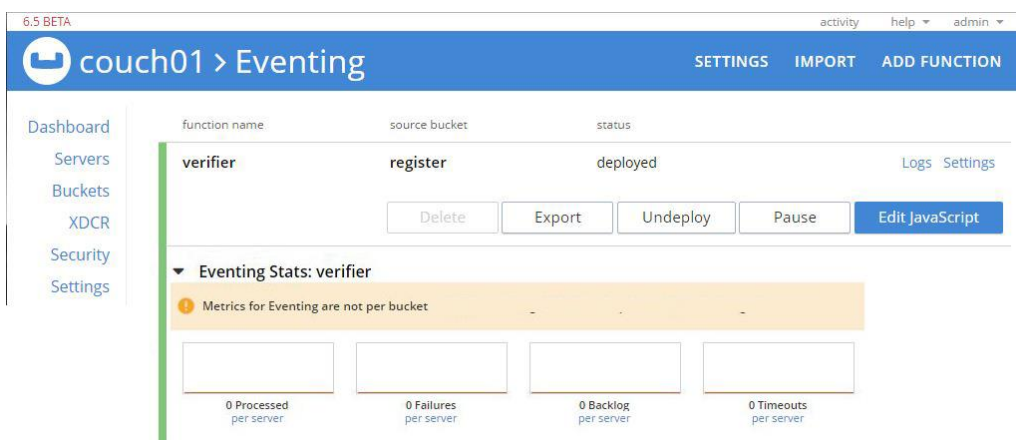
6.5 BETA

activity help ▾ admin ▾

couch01 > Eventing

SETTINGS IMPORT ADD FUNCTION

Dashboard
Servers
Buckets
XDCR
Security
Settings

| function name | source bucket | status | |
|---|---|---|---|
| verifier | register | deployed | Logs Settings |

Delete Export Undeploy Pause Edit JavaScript

Eventing Stats: verifier

Metrics for Eventing are not per bucket

0 Processed
per server

0 Failures
per server

0 Backlog
per server

0 Timeouts
per server